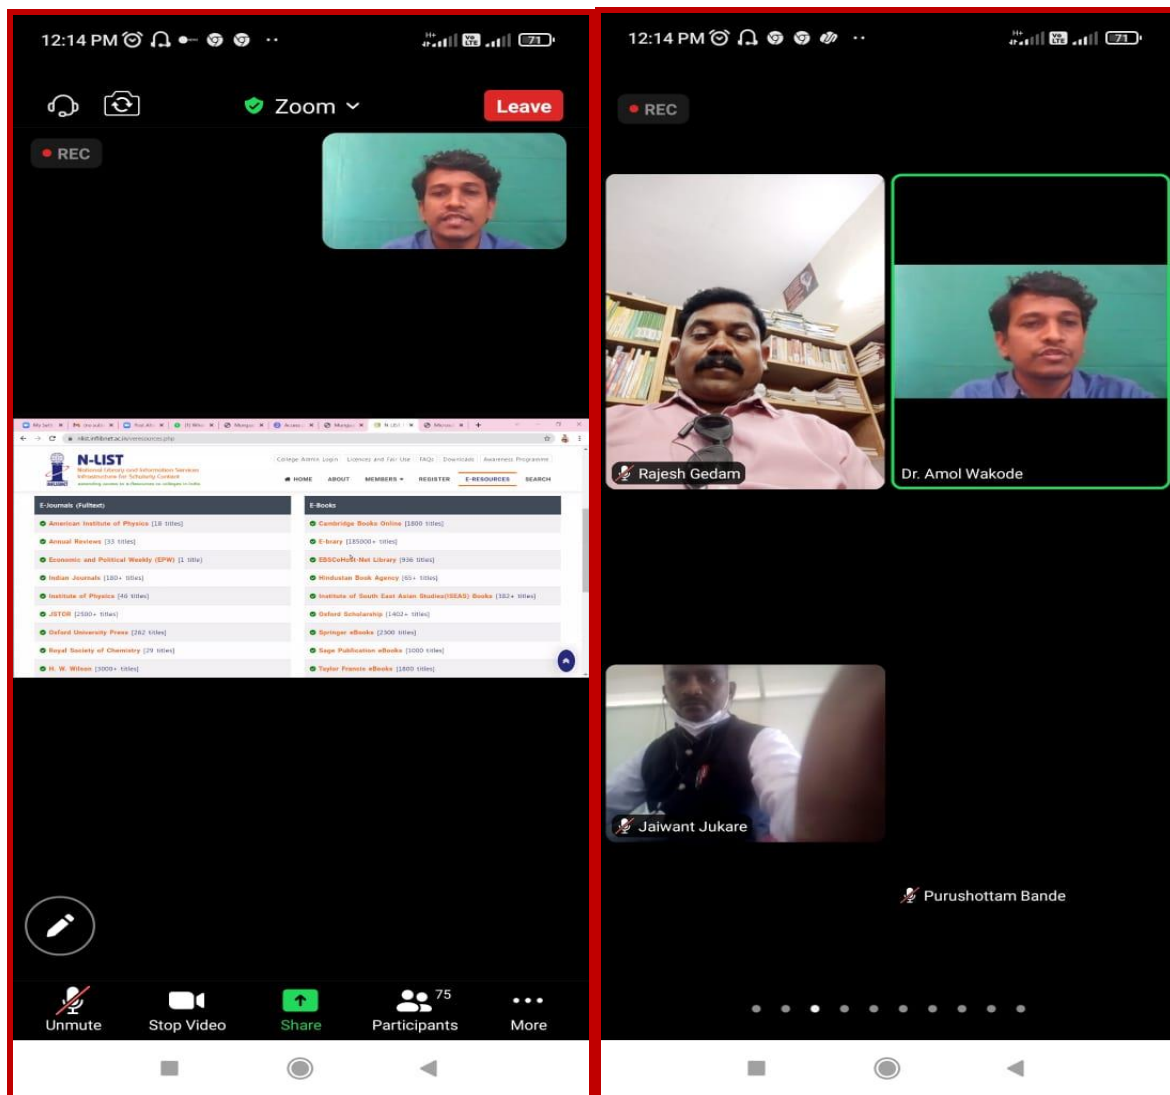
12:14 PM

Zoom

Leave

REC

nlist.inflibnet.ac.in/eresources.php

N-LIST
National Library and Information Services Infrastructure for Scholarly Content

College Admin Login | Licences and Fair Use | FAQs | Downloads | Awareness Programme

HOME ABOUT MEMBERS REGISTER E-RESOURCES SEARCH

| E-Journals (Fulltext) | E-Books |
|---|---|
| American Institute of Physics [18 titles] | Cambridge Books Online [1800 titles] |
| Annual Reviews [33 titles] | E-brary [185000+ titles] |
| Economic and Political Weekly (EPW) [1 title] | EBSCoHost-Net Library [936 titles] |
| Indian Journals [180+ titles] | Hindustan Book Agency [65+ titles] |
| Institute of Physics [46 titles] | Institute of South East Asian Studies(ISEAS) Books [382+ titles] |
| JSTOR [2500+ titles] | Oxford Scholarship [1402+ titles] |
| Oxford University Press [262 titles] | Springer eBooks [2300 titles] |
| Royal Society of Chemistry [29 titles] | Sage Publication eBooks [1000 titles] |
| H. W. Wilson [3000+ titles] | Taylor Francis eBooks [1800 titles] |

Unmute
Stop Video
Share
75
Participants
More

12:14 PM

REC

Rajesh Gedam

Dr. Amol Wakode

Jaiwant Jukare

Purushottam Bande